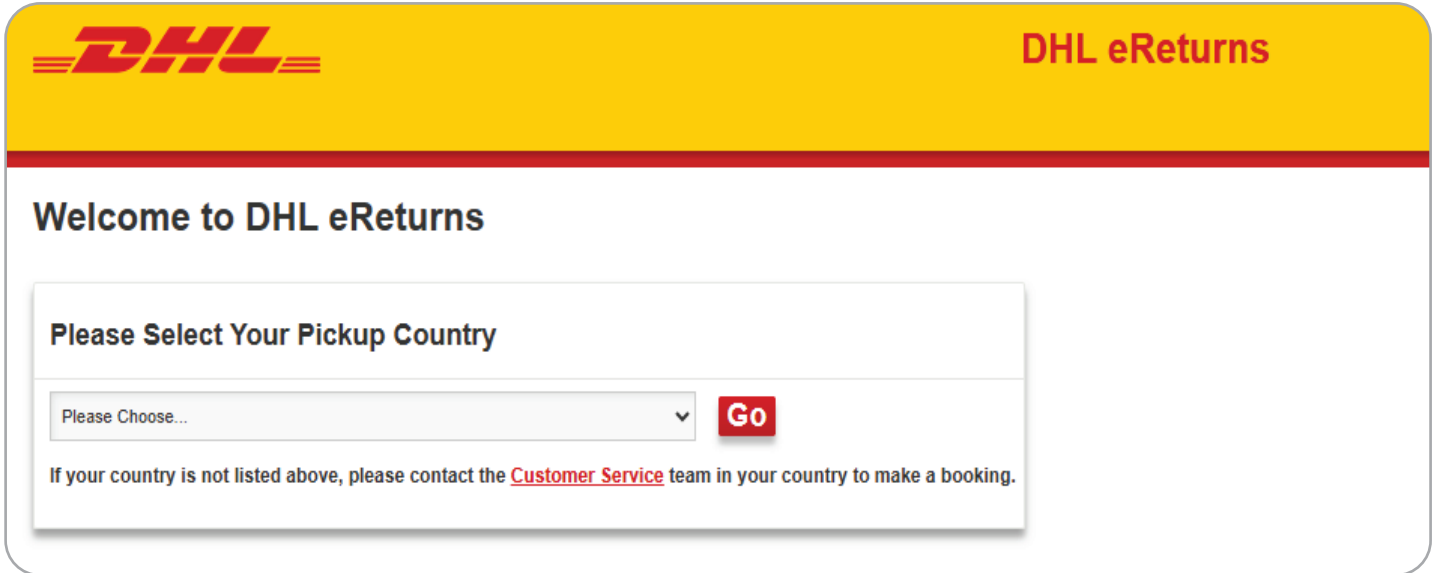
DHL

DHL eReturns

Welcome to DHL eReturns

Please Select Your Pickup Country

Please Choose...

Go

If your country is not listed above, please contact the Customer Service team in your country to make a booking.